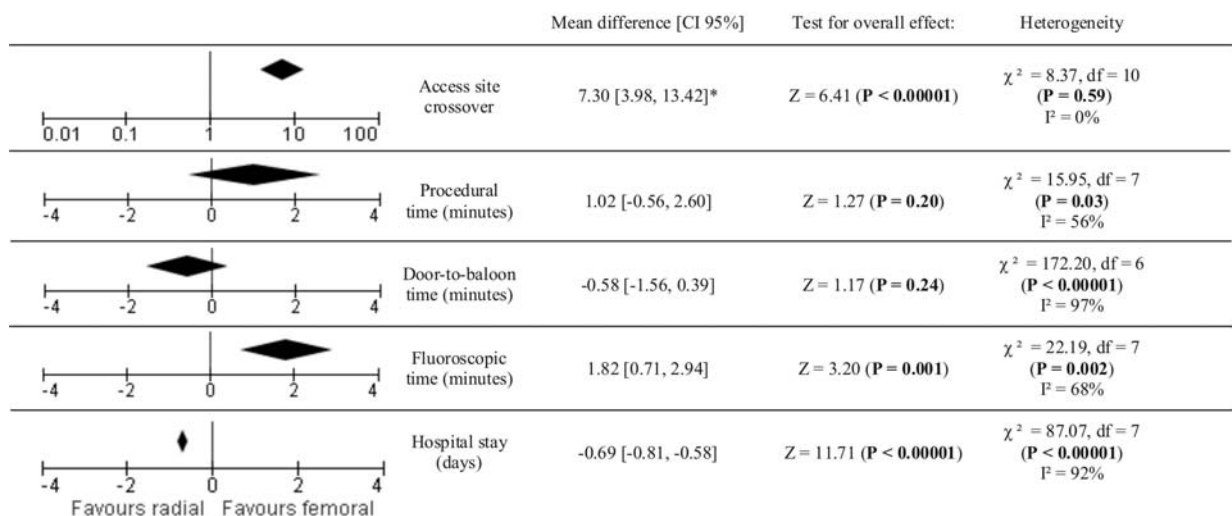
| | | Mean difference [CI 95%] | Test for overall effect: | Heterogeneity |
|---|---|---|---|---|
| 0.01 0.1 1 10 100 | Access site crossover | 7.30 [3.98, 13.42]* | Z = 6.41 (**P < 0.00001**) | $\chi^2$ = 8.37, df = 10 (**P = 0.59**) $I^2$ = 0% |
| -4 -2 0 2 4 | Procedural time (minutes) | 1.02 [-0.56, 2.60] | Z = 1.27 (**P = 0.20**) | $\chi^2$ = 15.95, df = 7 (**P = 0.03**) $I^2$ = 56% |
| -4 -2 0 2 4 | Door-to-baloon time (minutes) | -0.58 [-1.56, 0.39] | Z = 1.17 (**P = 0.24**) | $\chi^2$ = 172.20, df = 6 (**P < 0.00001**) $I^2$ = 97% |
| -4 -2 0 2 4 | Fluoroscopic time (minutes) | 1.82 [0.71, 2.94] | Z = 3.20 (**P = 0.001**) | $\chi^2$ = 22.19, df = 7 (**P = 0.002**) $I^2$ = 68% |
| -4 -2 0 2 4 | Hospital stay (days) | -0.69 [-0.81, -0.58] | Z = 11.71 (**P < 0.00001**) | $\chi^2$ = 87.07, df = 7 (**P < 0.00001**) $I^2$ = 92% |

Favours radial Favours femoral